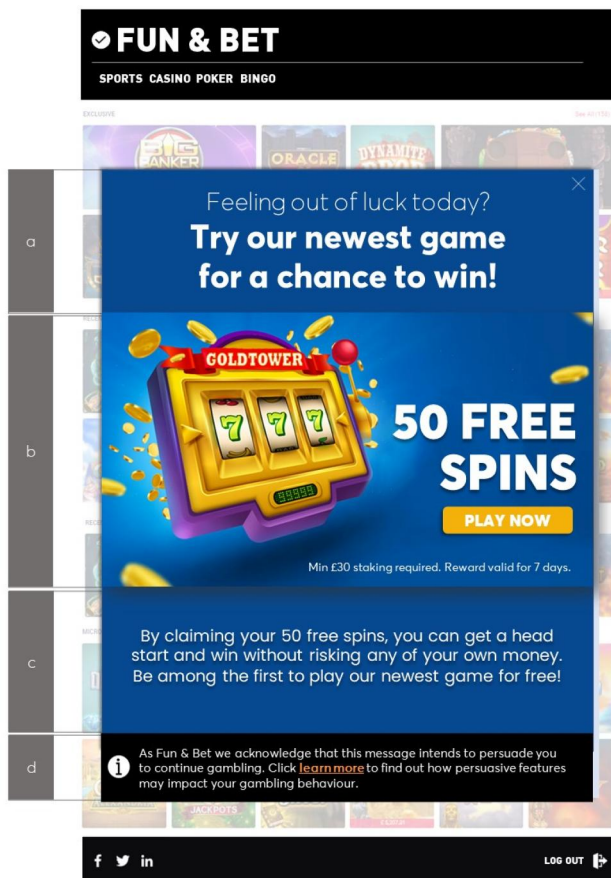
FUN & BET

SPORTS CASINO POKER BINGO

EXCLUSIVE

a

Feeling out of luck today?

Try our newest game for a chance to win!

b

GOLDTOWER

7 7 7

50 FREE SPINS

PLAY NOW

Min £30 staking required. Reward valid for 7 days.

c

By claiming your 50 free spins, you can get a head start and win without risking any of your own money. Be among the first to play our newest game for free!

d

As Fun & Bet we acknowledge that this message intends to persuade you to continue gambling. Click learn more to find out how persuasive features may impact your gambling behaviour.

LOG OUT